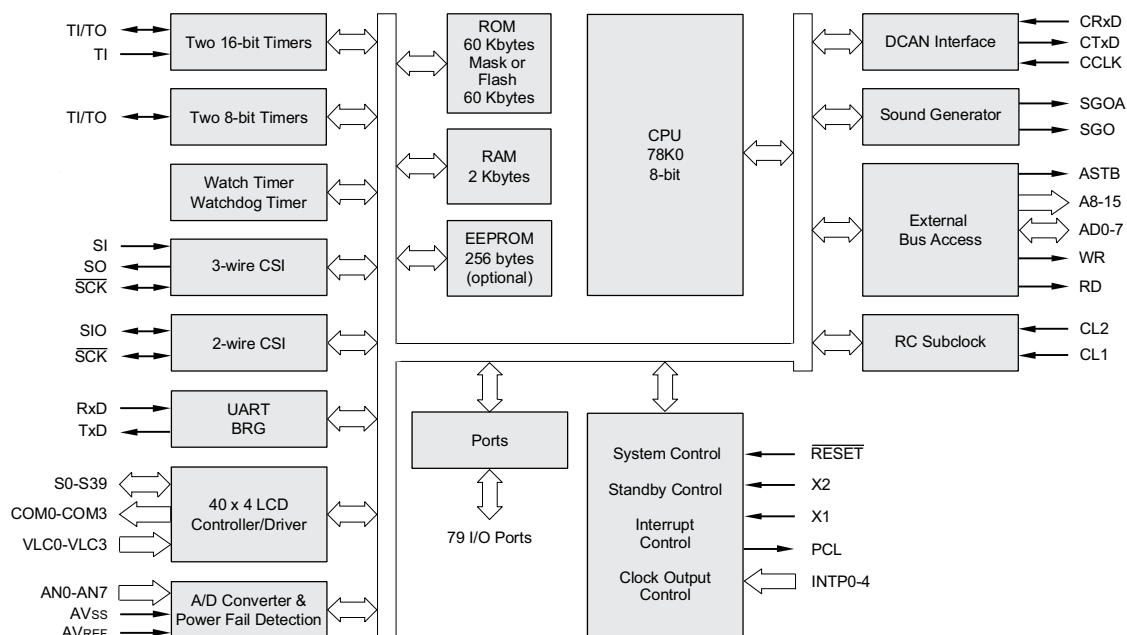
TI/TO
TI
Two 16-bit Timers

TI/TO
Two 8-bit Timers

Watch Timer
Watchdog Timer

SI
SO
$\overline{SCK}$
3-wire CSI

SIO
$\overline{SCK}$
2-wire CSI

RxD
TxD
UART
BRG

S0-S39
COM0-COM3
VLC0-VLC3
40 x 4 LCD Controller/Driver

AN0-AN7
AVSS
AVREF
A/D Converter & Power Fail Detection

ROM
60 Kbytes
Mask or
Flash
60 Kbytes

RAM
2 Kbytes

EEPROM
256 bytes
(optional)

CPU
78K0
8-bit

DCAN Interface
CRxD
CTxD
CCLK

Sound Generator
SGOA
SGO

External
Bus Access
ASTB
A8-15
AD0-7
WR
RD

RC Subclock
CL2
CL1

Ports
79 I/O Ports

System Control
Standby Control
Interrupt
Control
Clock Output
Control

$\overline{RESET}$
X2
X1
PCL
INTP0-4